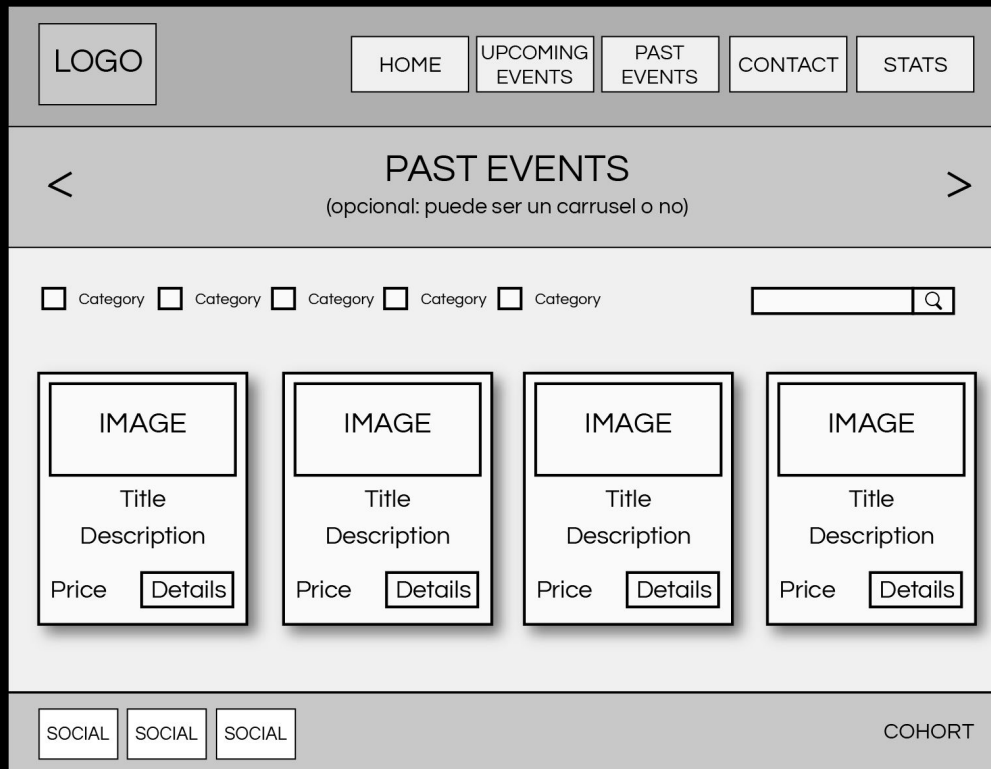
LOGO

HOME UPCOMING EVENTS PAST EVENTS CONTACT STATS

<

PAST EVENTS

(opcional: puede ser un carrusel o no)

>

Category Category Category Category Category

IMAGE
Title
Description
Price Details

IMAGE
Title
Description
Price Details

IMAGE
Title
Description
Price Details

IMAGE
Title
Description
Price Details

SOCIAL SOCIAL SOCIAL

COHORT